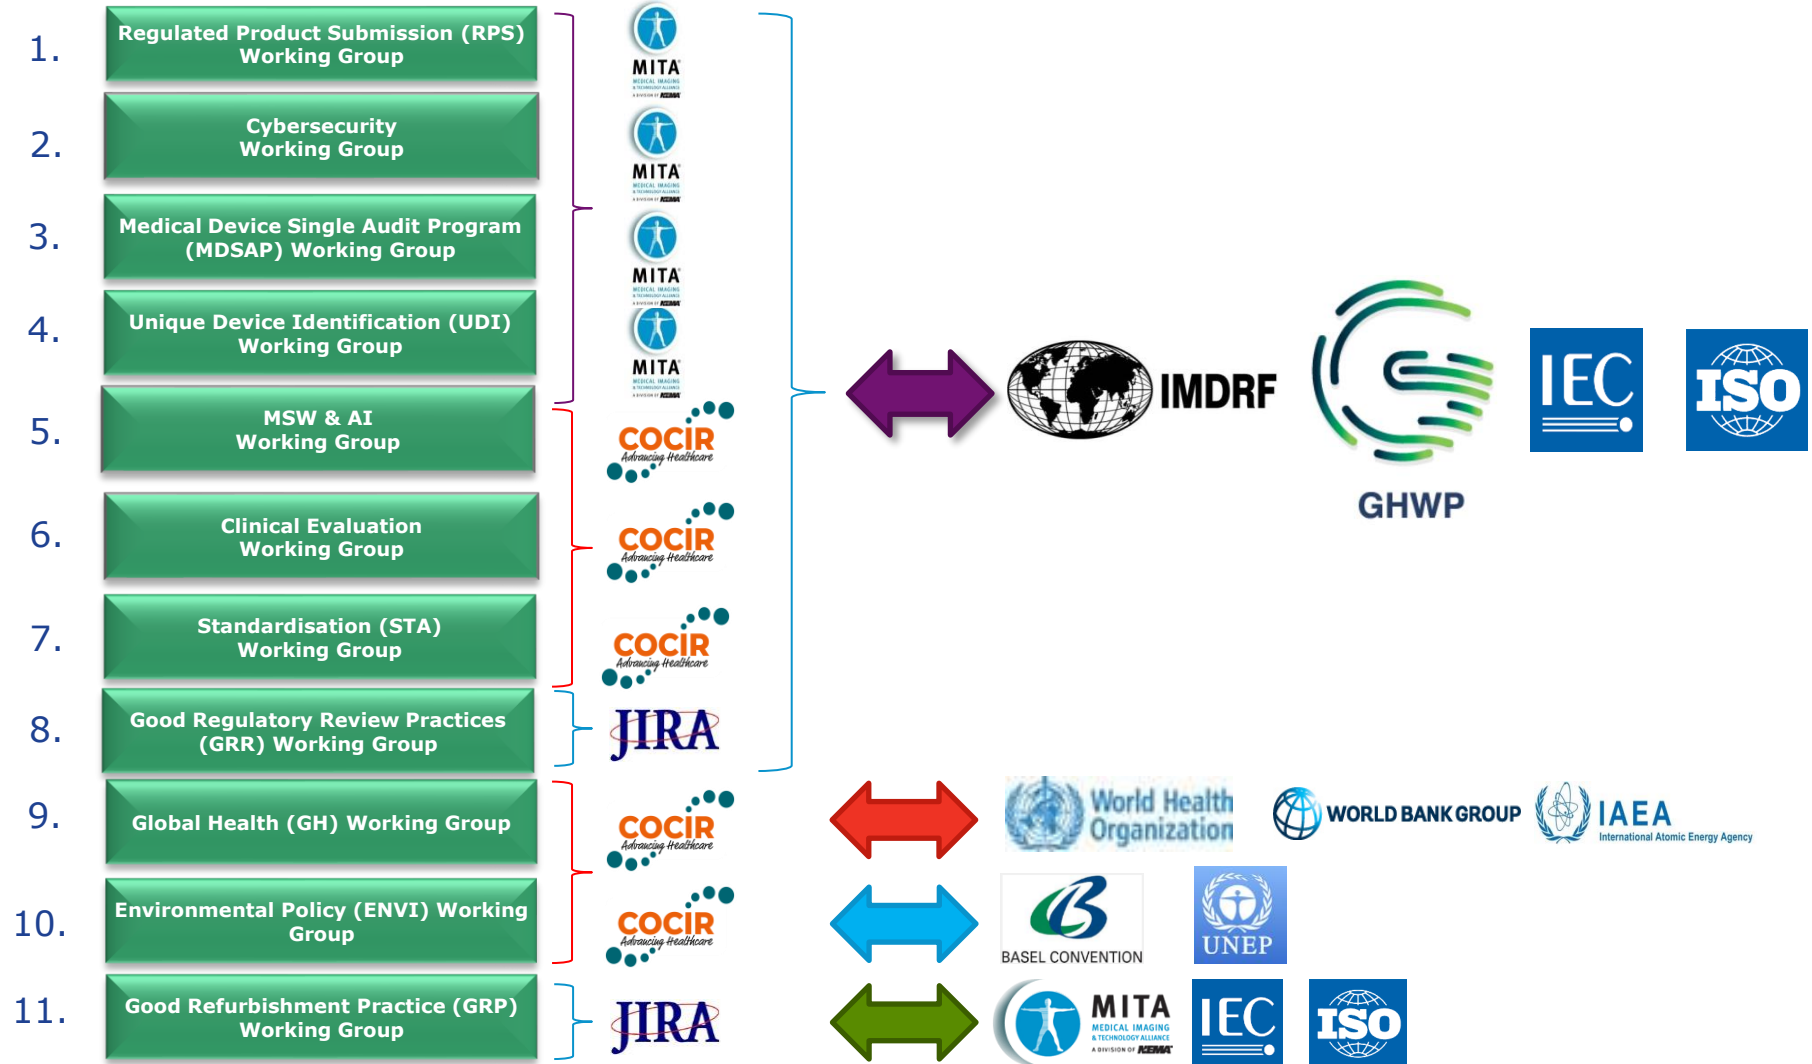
1. Regulated Product Submission (RPS) Working Group

2. Cybersecurity Working Group

3. Medical Device Single Audit Program (MDSAP) Working Group

4. Unique Device Identification (UDI) Working Group

5. MSW & AI Working Group

6. Clinical Evaluation Working Group

7. Standardisation (STA) Working Group

8. Good Regulatory Review Practices (GRR) Working Group

9. Global Health (GH) Working Group

10. Environmental Policy (ENVI) Working Group

11. Good Refurbishment Practice (GRP) Working Group

MITA MEDICAL IMAGING & TECHNOLOGY ALLIANCE A DIVISION OF NEMA

MITA MEDICAL IMAGING & TECHNOLOGY ALLIANCE A DIVISION OF NEMA

MITA MEDICAL IMAGING & TECHNOLOGY ALLIANCE A DIVISION OF NEMA

MITA MEDICAL IMAGING & TECHNOLOGY ALLIANCE A DIVISION OF NEMA

COCIR Advancing Healthcare

COCIR Advancing Healthcare

COCIR Advancing Healthcare

JIRA

COCIR Advancing Healthcare

COCIR Advancing Healthcare

JIRA

IMDRF

GHWP

IEC

ISO

World Health Organization

WORLD BANK GROUP

IAEA International Atomic Energy Agency

BASEL CONVENTION

UNEP

MITA MEDICAL IMAGING & TECHNOLOGY ALLIANCE A DIVISION OF NEMA

IEC

ISO